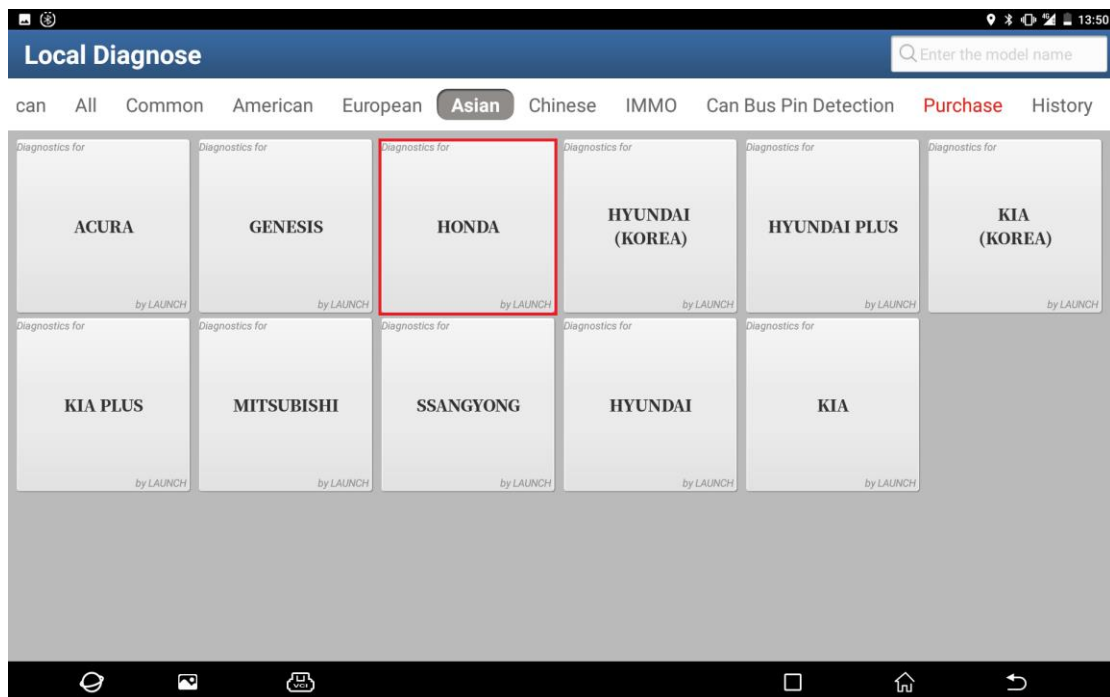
13:50

Local Diagnose

Enter the model name

can All Common American European Asian Chinese IMMO Can Bus Pin Detection Purchase History

Diagnostics for
ACURA
by LAUNCH

Diagnostics for
GENESIS
by LAUNCH

Diagnostics for
HONDA
by LAUNCH

Diagnostics for
HYUNDAI (KOREA)
by LAUNCH

Diagnostics for
HYUNDAI PLUS
by LAUNCH

Diagnostics for
KIA (KOREA)
by LAUNCH

Diagnostics for
KIA PLUS
by LAUNCH

Diagnostics for
MITSUBISHI
by LAUNCH

Diagnostics for
SSANGYONG
by LAUNCH

Diagnostics for
HYUNDAI
by LAUNCH

Diagnostics for
KIA
by LAUNCH

VCI